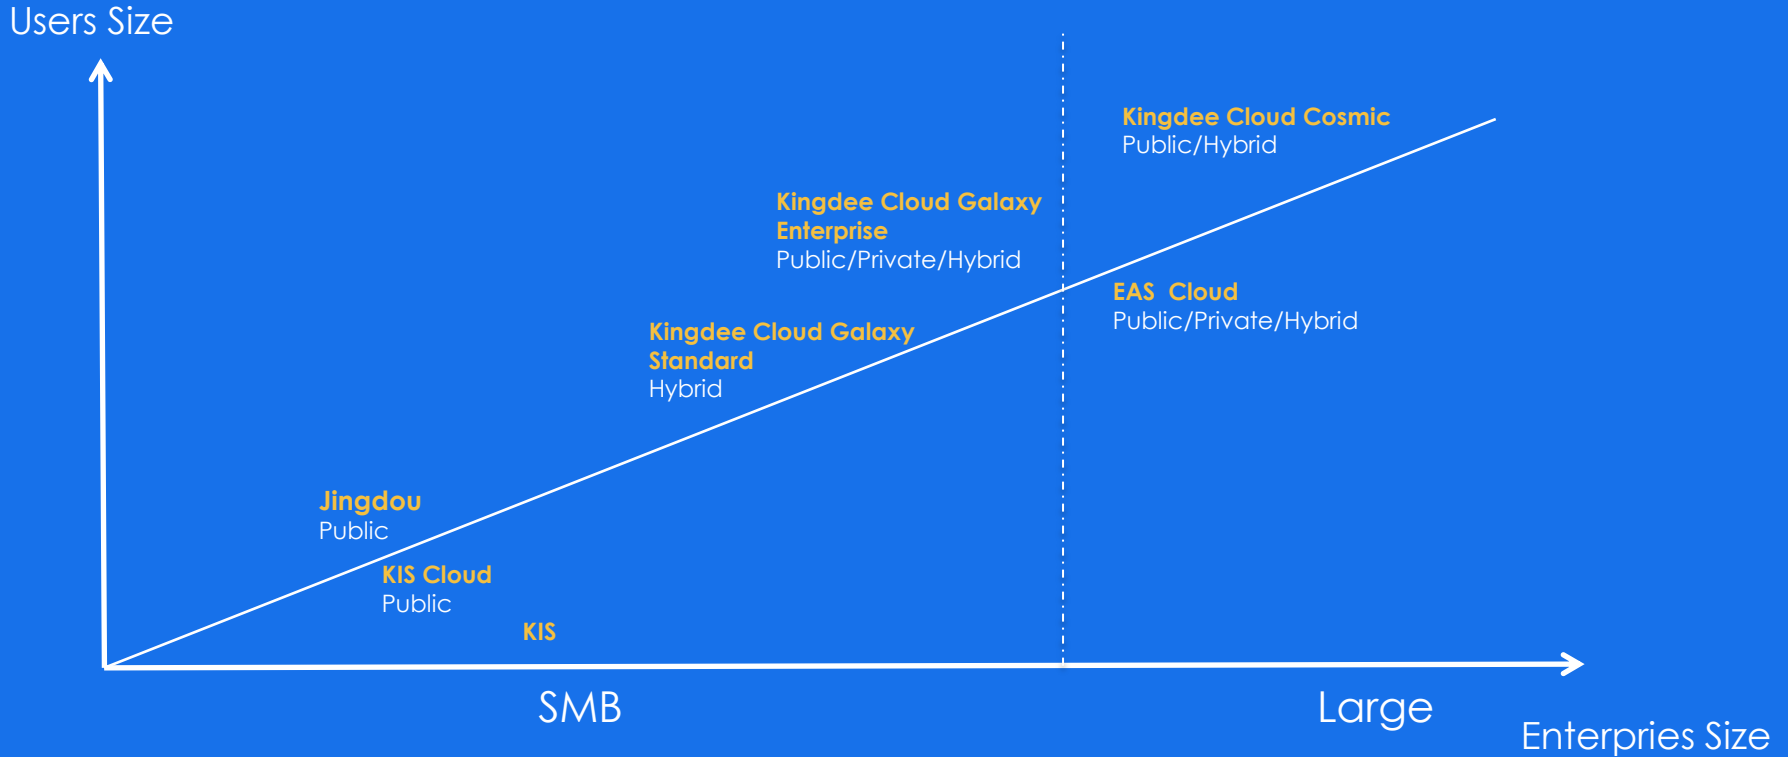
Users Size

Kingdee Cloud Cosmic
Public/Hybrid

Kingdee Cloud Galaxy Enterprise
Public/Private/Hybrid

EAS Cloud
Public/Private/Hybrid

Kingdee Cloud Galaxy Standard
Hybrid

Jingdou
Public

KIS Cloud
Public

KIS

SMB

Large

Enterpries Size